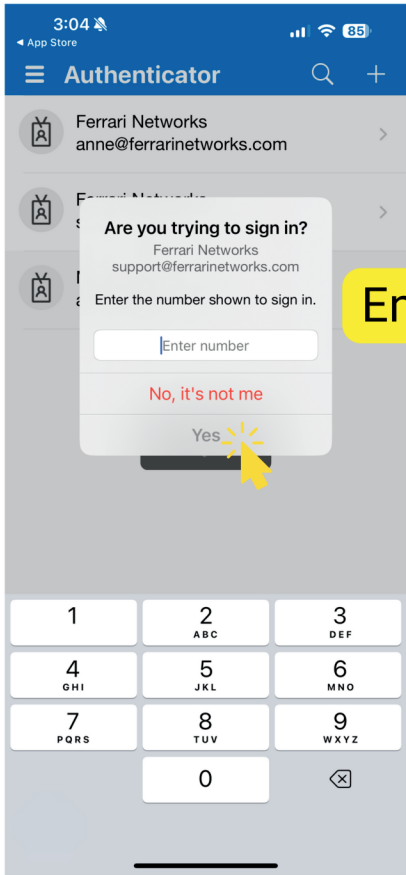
3:04
◂ App Store
85

Authenticator

Ferrari Networks
anne@ferrarinetworks.com

F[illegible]
s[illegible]

N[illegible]
a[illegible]

Are you trying to sign in?
Ferrari Networks
support@ferrarinetworks.com

Enter the number shown to sign in.

Enter number

No, it's not me

Yes

En

1
2 ABC
3 DEF
4 GHI
5 JKL
6 MNO
7 PQRS
8 TUV
9 WXYZ
0